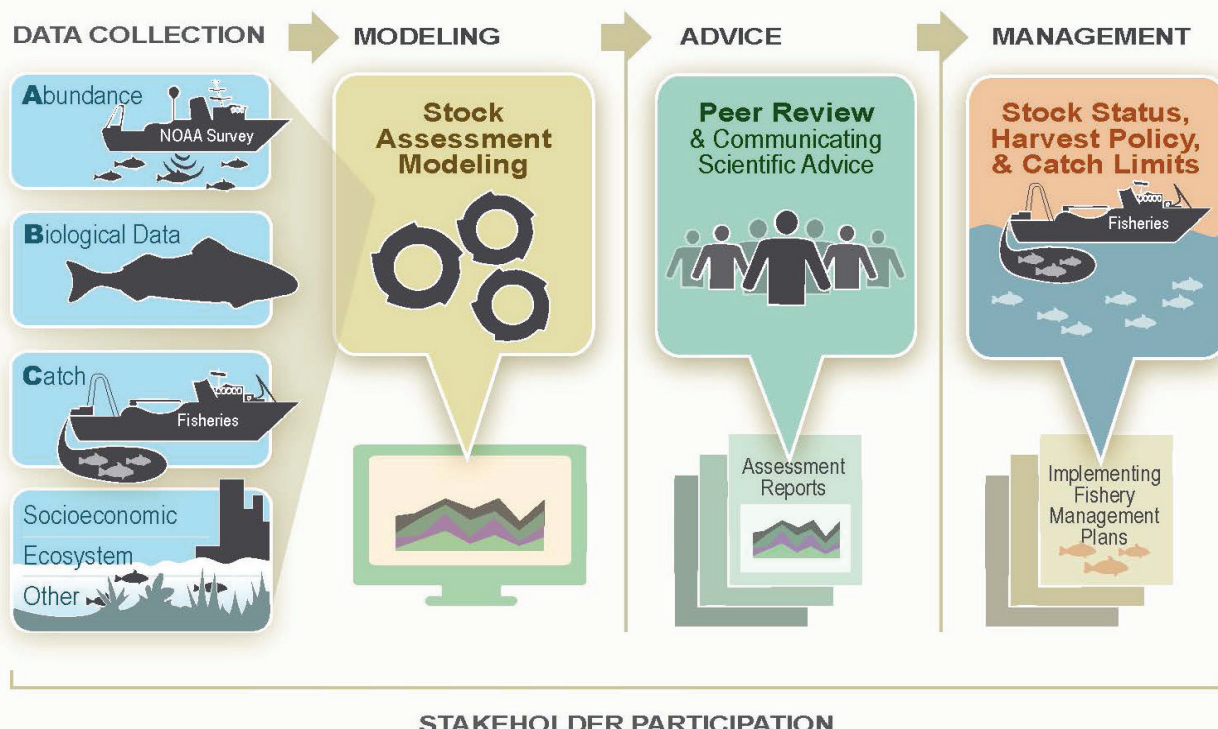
DATA COLLECTION

MODELING

ADVICE

MANAGEMENT

Abundance

NOAA Survey

Biological Data

Catch

Fisheries

Socioeconomic

Ecosystem

Other

Stock Assessment Modeling

Peer Review & Communicating Scientific Advice

Assessment Reports

Stock Status, Harvest Policy, & Catch Limits

Fisheries

Implementing Fishery Management Plans

STAKEHOLDER PARTICIPATION